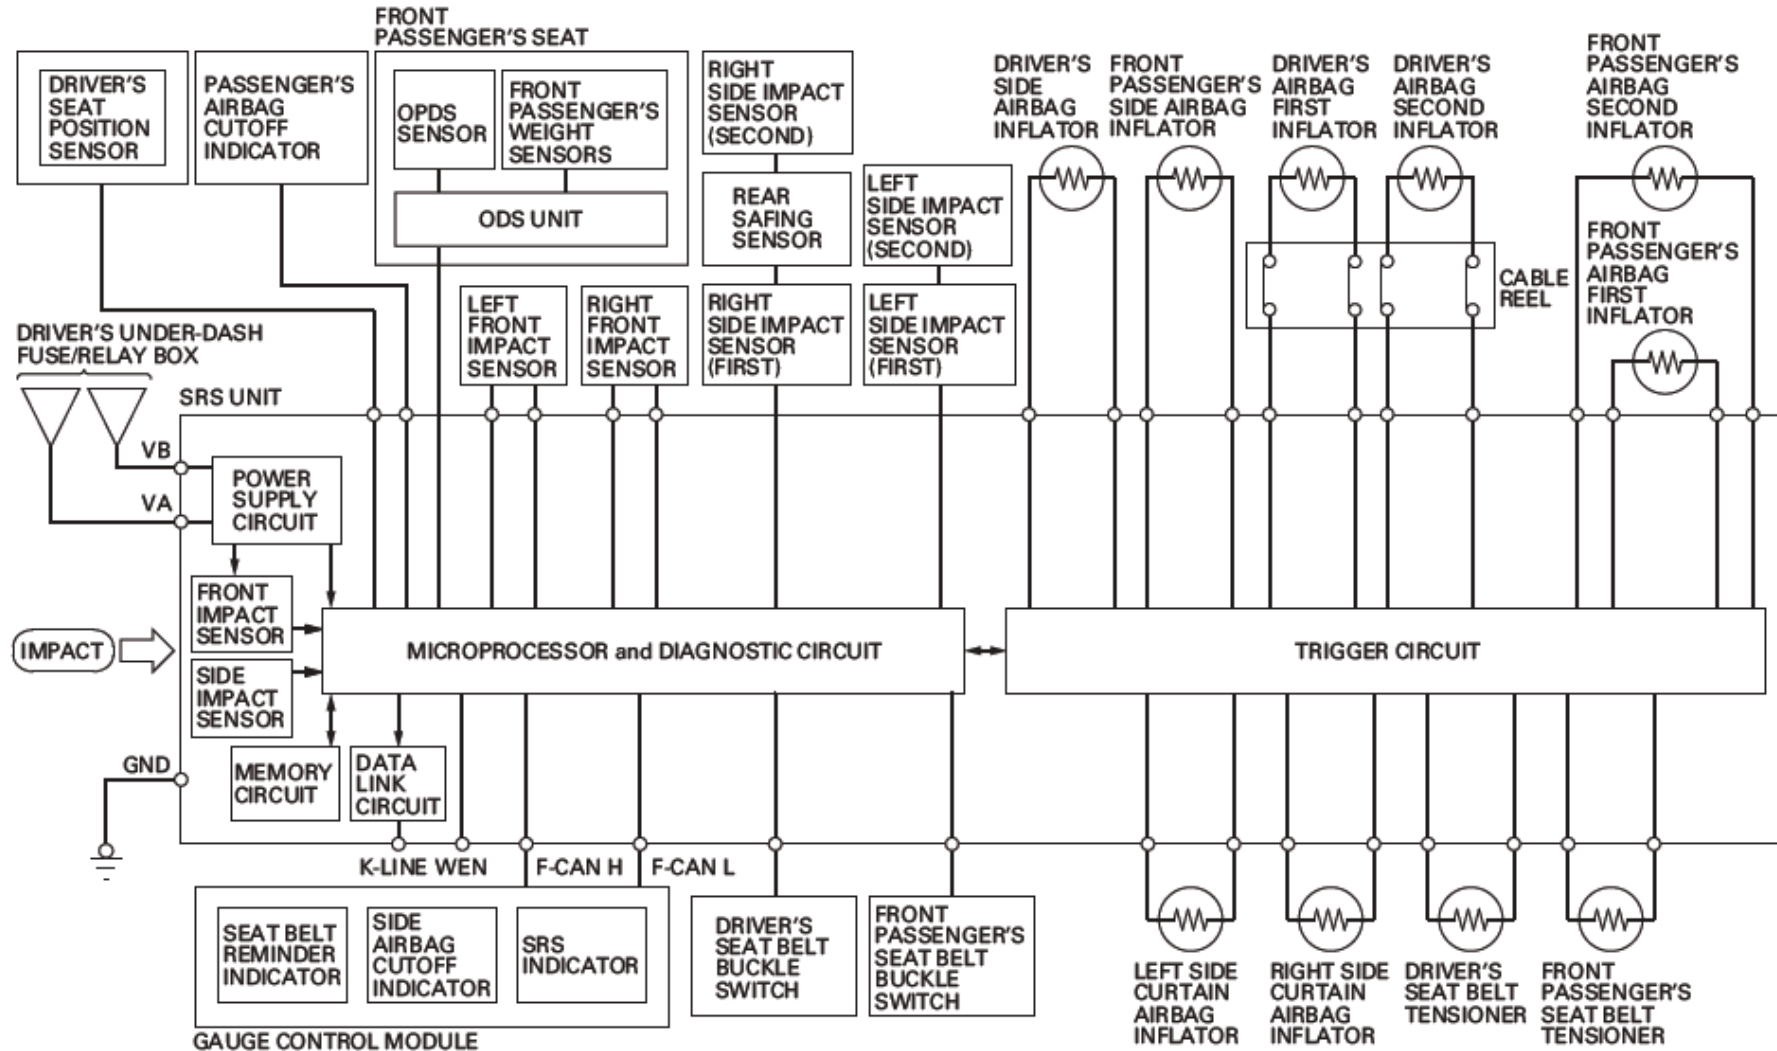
FRONT PASSENGER'S SEAT

DRIVER'S SEAT POSITION SENSOR

PASSENGER'S AIRBAG CUTOFF INDICATOR

OPDS SENSOR

FRONT PASSENGER'S WEIGHT SENSORS

ODS UNIT

RIGHT SIDE IMPACT SENSOR (SECOND)

REAR SAFING SENSOR

LEFT SIDE IMPACT SENSOR (SECOND)

DRIVER'S SIDE AIRBAG INFLATOR

FRONT PASSENGER'S SIDE AIRBAG INFLATOR

DRIVER'S AIRBAG FIRST INFLATOR

DRIVER'S AIRBAG SECOND INFLATOR

FRONT PASSENGER'S AIRBAG SECOND INFLATOR

CABLE REEL

FRONT PASSENGER'S AIRBAG FIRST INFLATOR

DRIVER'S UNDER-DASH FUSE/RELAY BOX

LEFT FRONT IMPACT SENSOR

RIGHT FRONT IMPACT SENSOR

RIGHT SIDE IMPACT SENSOR (FIRST)

LEFT SIDE IMPACT SENSOR (FIRST)

SRS UNIT

VB

VA

POWER SUPPLY CIRCUIT

FRONT IMPACT SENSOR

IMPACT

SIDE IMPACT SENSOR

MICROPROCESSOR and DIAGNOSTIC CIRCUIT

TRIGGER CIRCUIT

GND

MEMORY CIRCUIT

DATA LINK CIRCUIT

K-LINE WEN F-CAN H F-CAN L

SEAT BELT REMINDER INDICATOR

SIDE AIRBAG CUTOFF INDICATOR

SRS INDICATOR

GAUGE CONTROL MODULE

DRIVER'S SEAT BELT BUCKLE SWITCH

FRONT PASSENGER'S SEAT BELT BUCKLE SWITCH

LEFT SIDE CURTAIN AIRBAG INFLATOR

RIGHT SIDE CURTAIN AIRBAG INFLATOR

DRIVER'S SEAT BELT TENSIONER

FRONT PASSENGER'S SEAT BELT TENSIONER